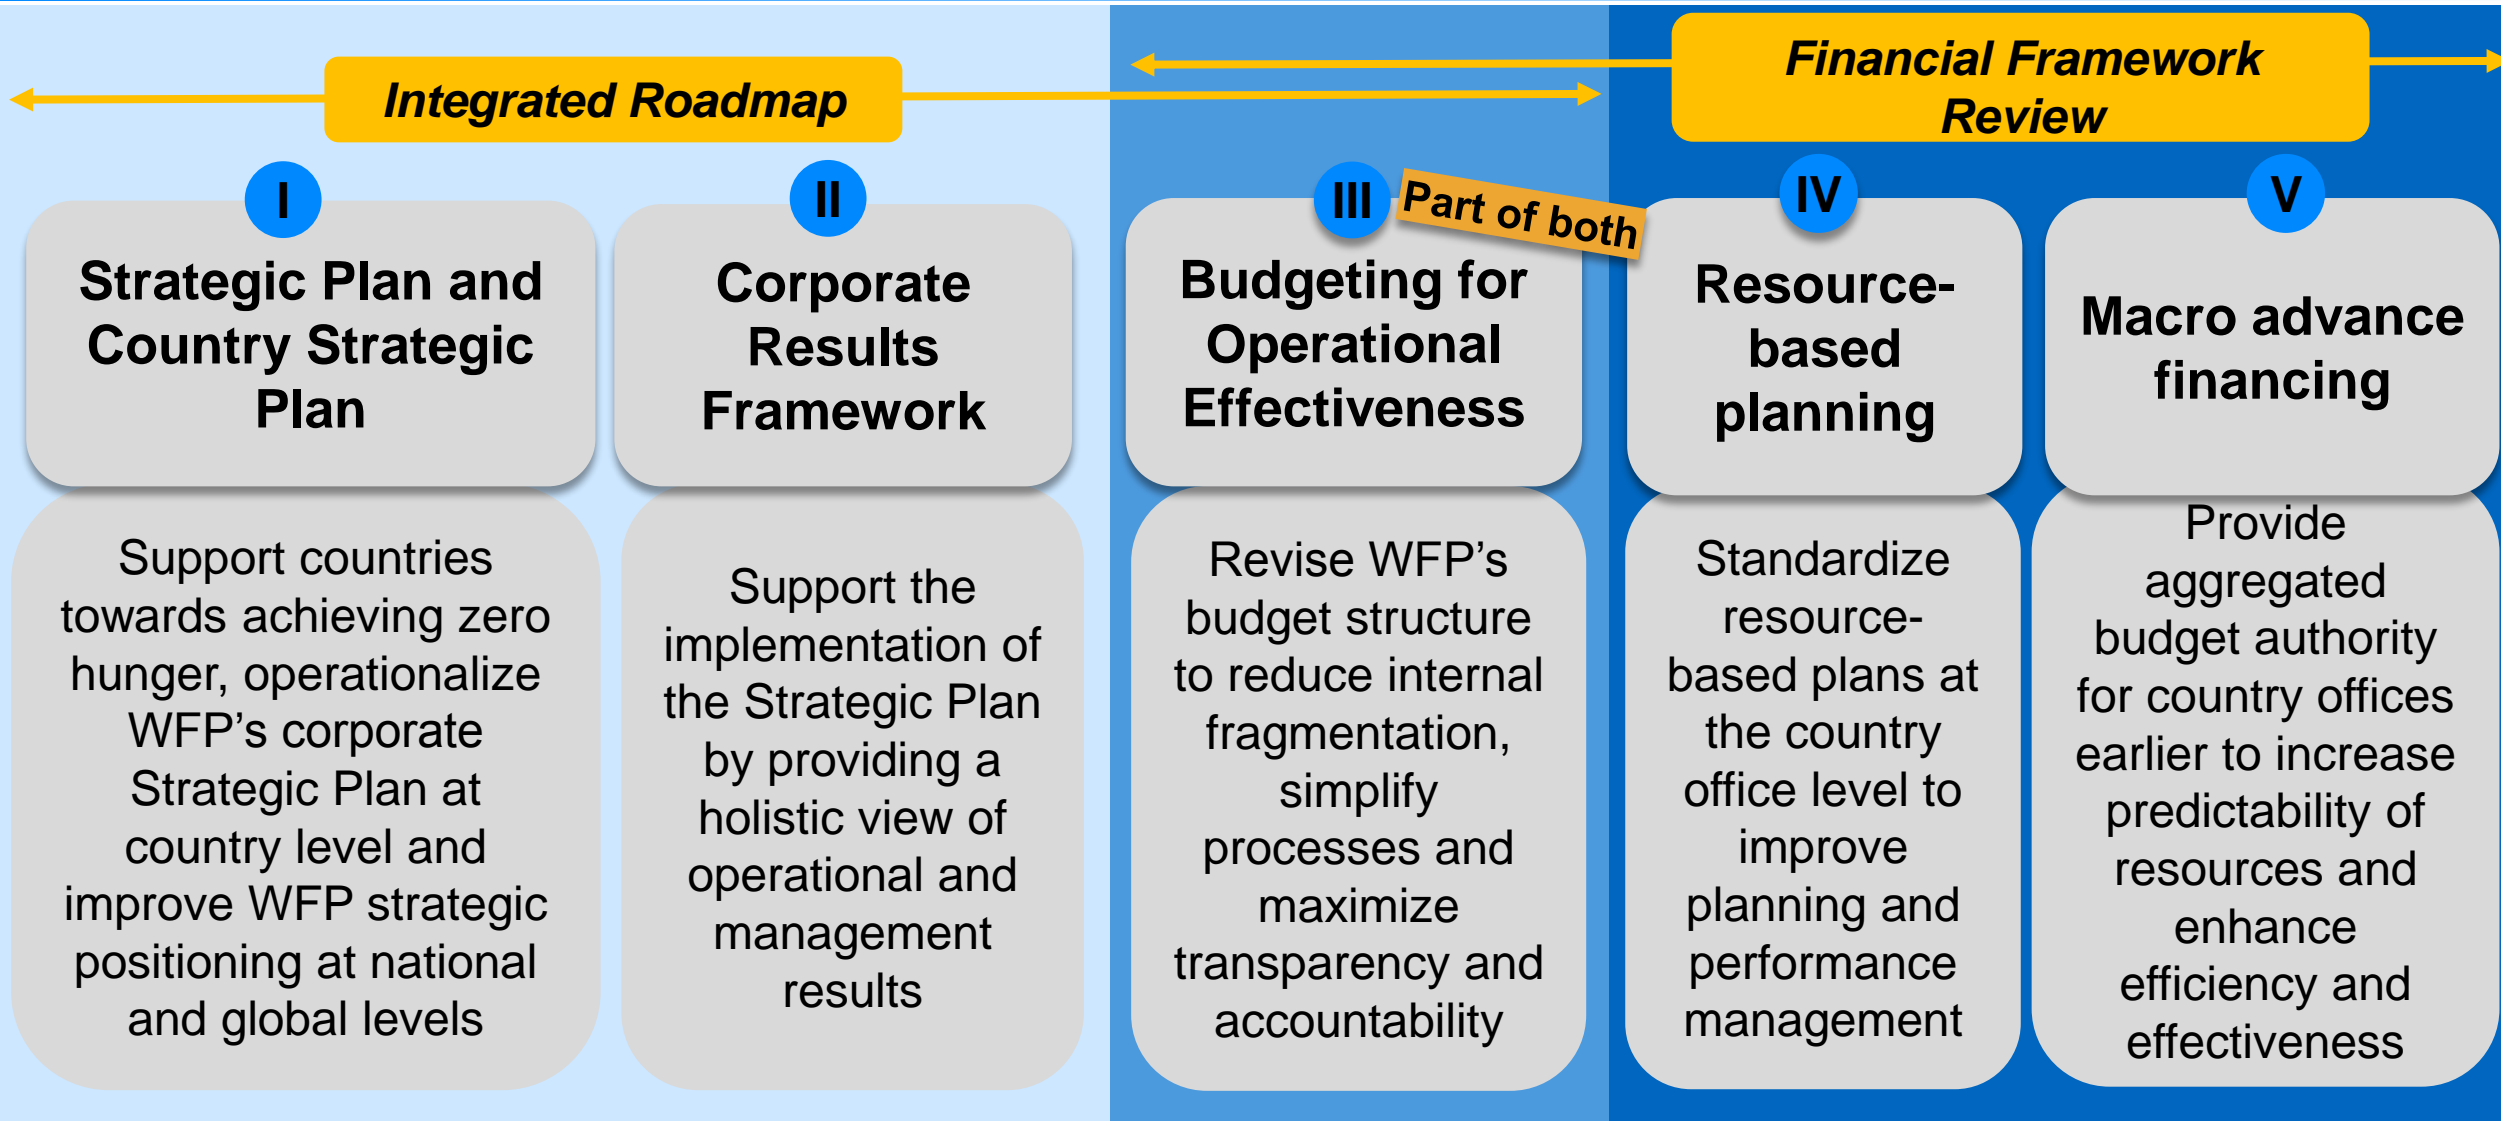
Integrated Roadmap

Financial Framework Review

I
Strategic Plan and Country Strategic Plan

Support countries towards achieving zero hunger, operationalize WFP's corporate Strategic Plan at country level and improve WFP strategic positioning at national and global levels

II
Corporate Results Framework

Support the implementation of the Strategic Plan by providing a holistic view of operational and management results

III
Part of both
Budgeting for Operational Effectiveness

Revise WFP's budget structure to reduce internal fragmentation, simplify processes and maximize transparency and accountability

IV
Resource-based planning

Standardize resource-based plans at the country office level to improve planning and performance management

V
Macro advance financing

Provide aggregated budget authority for country offices earlier to increase predictability of resources and enhance efficiency and effectiveness